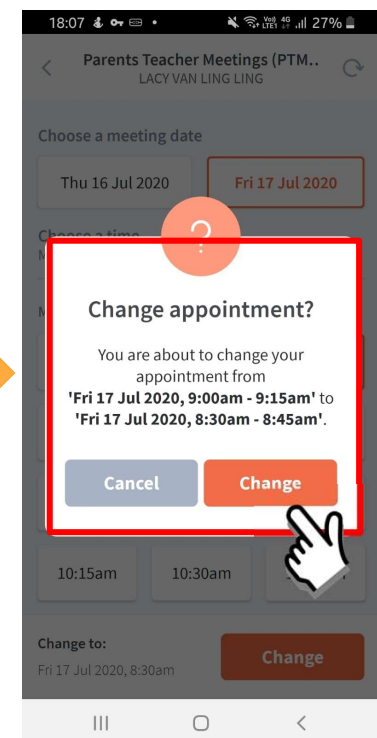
18:07 27%

Parents Teacher Meetings (PTM..
LACY VAN LING LING

Choose a meeting date

Thu 16 Jul 2020

Fri 17 Jul 2020

Choose a time

?

Change appointment?

You are about to change your appointment from **'Fri 17 Jul 2020, 9:00am - 9:15am'** to **'Fri 17 Jul 2020, 8:30am - 8:45am'**.

Cancel

Change

10:15am

10:30am

Change to:
Fri 17 Jul 2020, 8:30am

Change